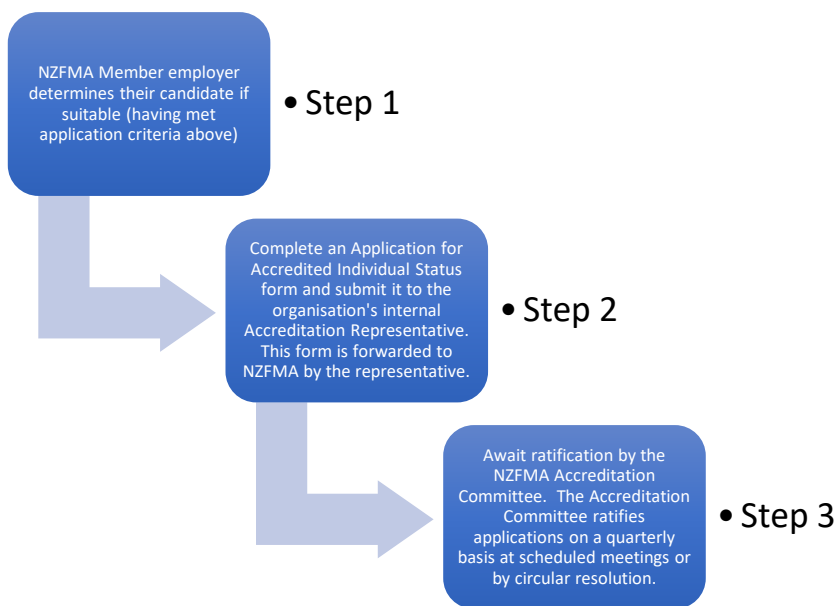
NZFMA Member employer determines their candidate if suitable (having met application criteria above)

• Step 1

Complete an Application for Accredited Individual Status form and submit it to the organisation's internal Accreditation Representative. This form is forwarded to NZFMA by the representative.

• Step 2

Await ratification by the NZFMA Accreditation Committee. The Accreditation Committee ratifies applications on a quarterly basis at scheduled meetings or by circular resolution.

• Step 3